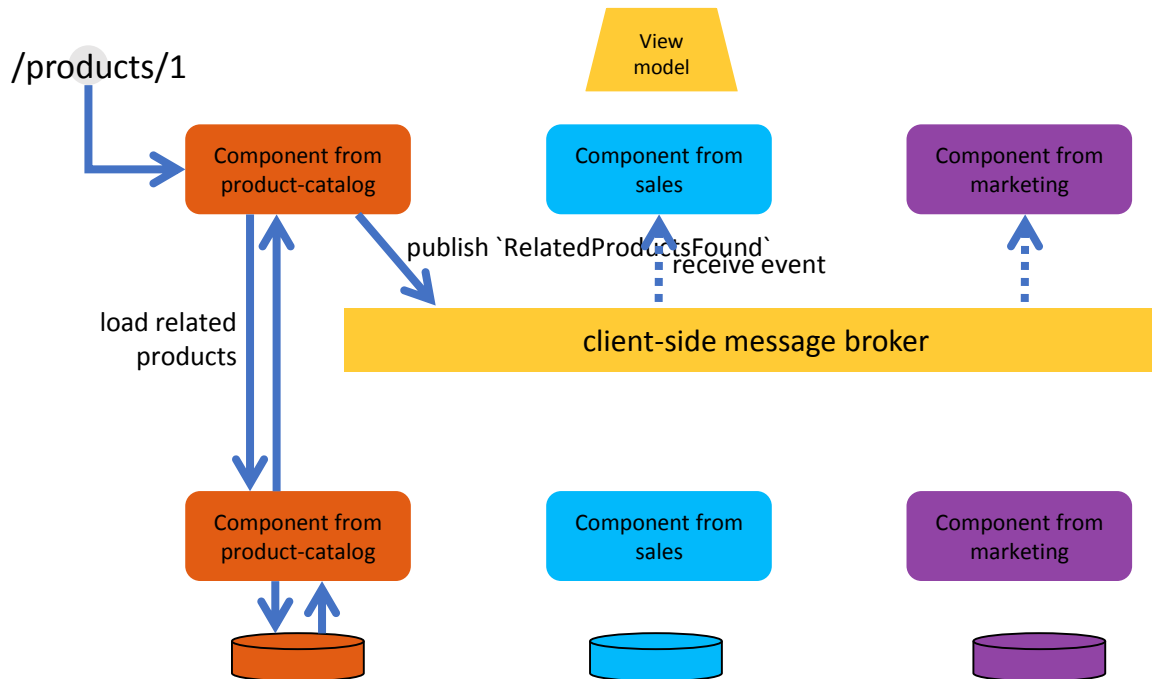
View model

/products/1

Component from product-catalog

Component from sales

Component from marketing

publish `RelatedProductsFound`

receive event

load related products

client-side message broker

Component from product-catalog

Component from sales

Component from marketing